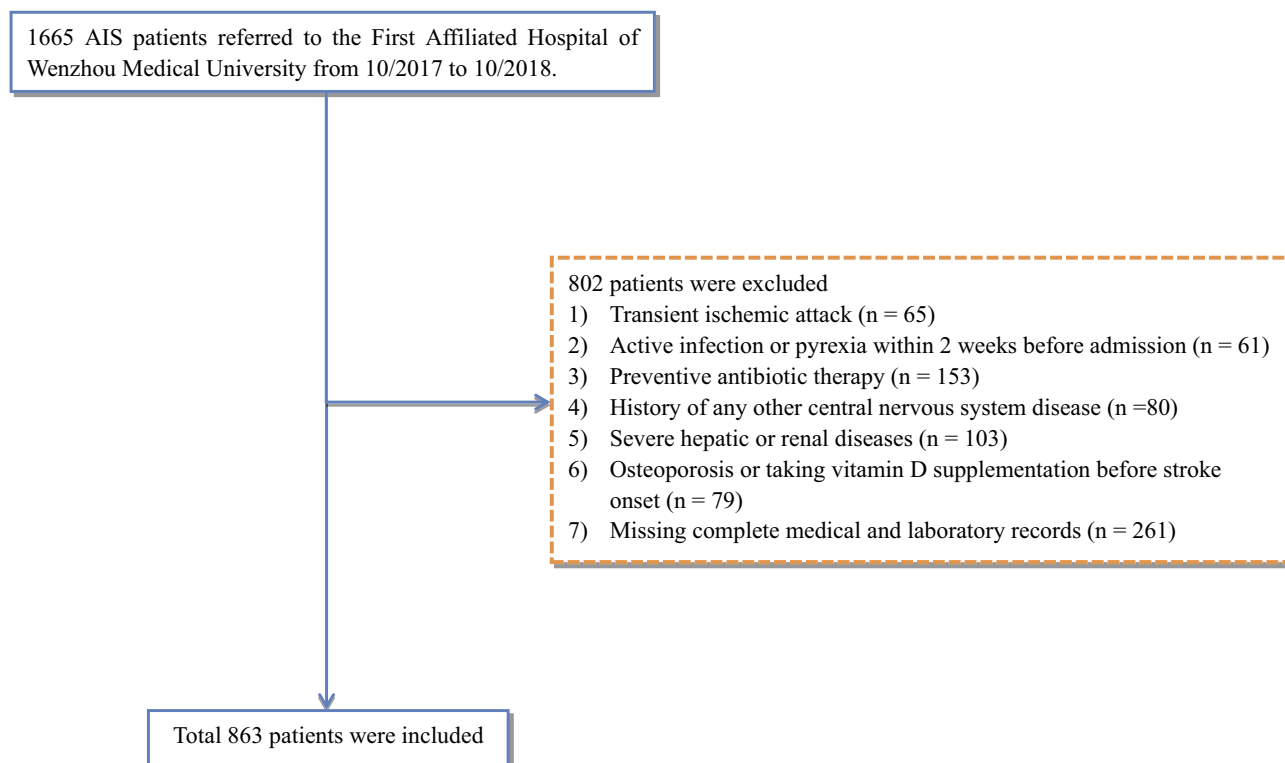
1665 AIS patients referred to the First Affiliated Hospital of Wenzhou Medical University from 10/2017 to 10/2018.

802 patients were excluded
1) Transient ischemic attack (n = 65)
2) Active infection or pyrexia within 2 weeks before admission (n = 61)
3) Preventive antibiotic therapy (n = 153)
4) History of any other central nervous system disease (n =80)
5) Severe hepatic or renal diseases (n = 103)
6) Osteoporosis or taking vitamin D supplementation before stroke onset (n = 79)
7) Missing complete medical and laboratory records (n = 261)

Total 863 patients were included